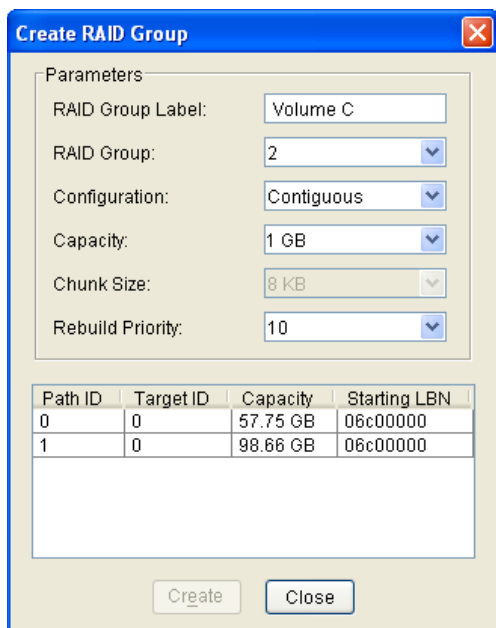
Create RAID Group

Parameters

RAID Group Label: Volume C

RAID Group: 2

Configuration: Contiguous

Capacity: 1 GB

Chunk Size: 8 KB

Rebuild Priority: 10

| Path ID | Target ID | Capacity | Starting LBN |
|---|---|---|---|
| 0 | 0 | 57.75 GB | 06c00000 |
| 1 | 0 | 98.66 GB | 06c00000 |

Create Close